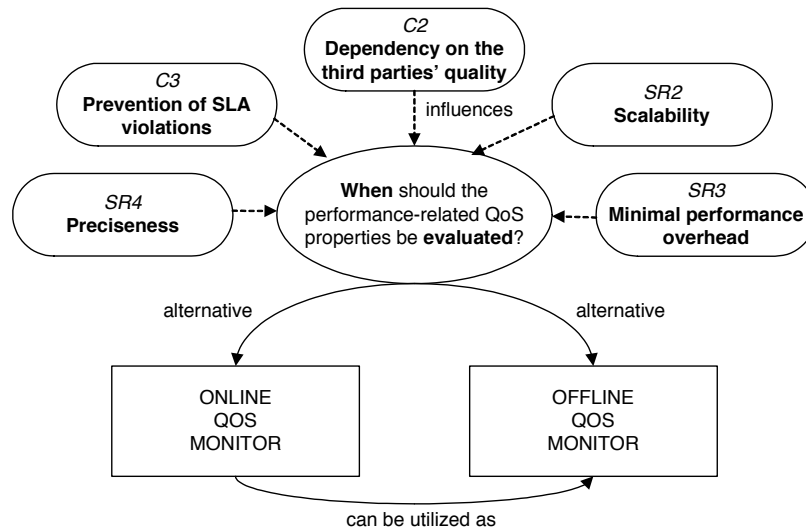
C2
Dependency on the third parties' quality

C3
Prevention of SLA violations

SR2
Scalability

influences

SR4
Preciseness

When should the performance-related QoS properties be evaluated?

SR3
Minimal performance overhead

alternative

alternative

ONLINE
QOS
MONITOR

OFFLINE
QOS
MONITOR

can be utilized as